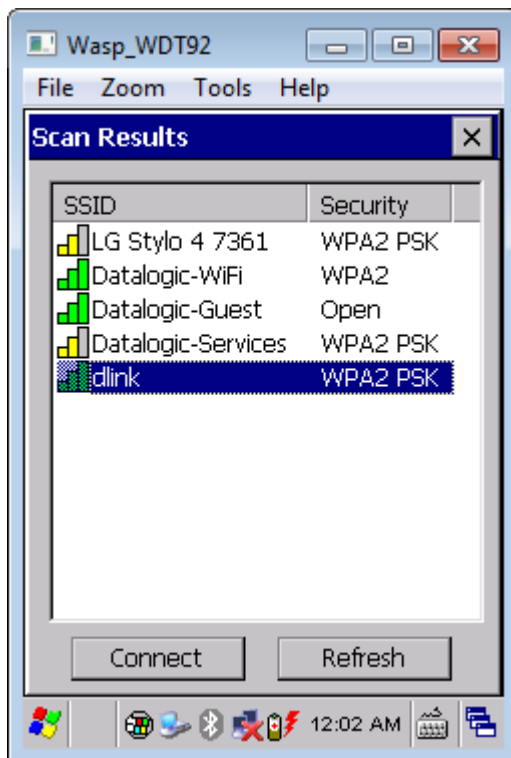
Wasp_WDT92

File Zoom Tools Help

Scan Results

| SSID | Security |
|---|---|
| LG Stylo 4 7361 | WPA2 PSK |
| Datalogic-WiFi | WPA2 |
| Datalogic-Guest | Open |
| Datalogic-Services | WPA2 PSK |
| dlink | WPA2 PSK |

Connect Refresh

12:02 AM